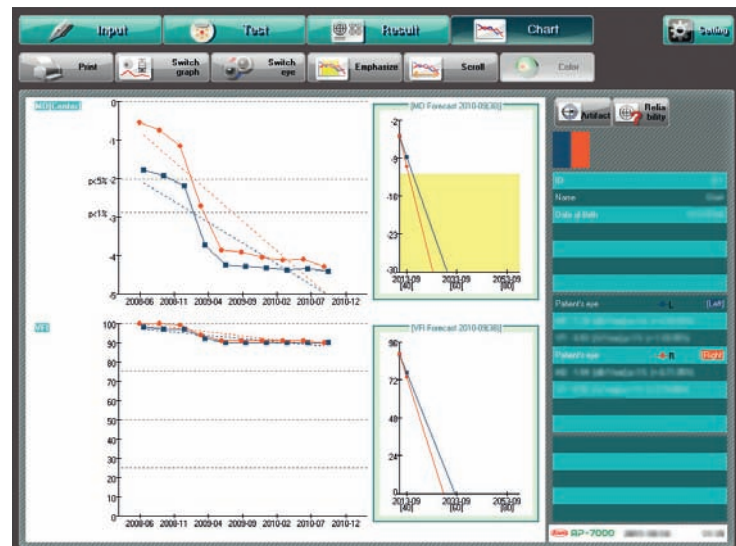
Input
Test
Result
Chart
Setting
Print
Switch graph
Switch eye
Emphasize
Scroll
Color

MD(Central)
0
-1
p<5% -2
p<1% -3
-4
-5
2008-06 2008-11 2009-04 2009-09 2010-02 2010-07 2010-12

[MD Forecast 2010-09(36)]
-2
-9
-16
-23
-30
2013-09 [40]
2033-09 [60]
2053-09 [80]

VFI
100
90
80
70
60
50
40
30
20
10
0
2008-06 2008-11 2009-04 2009-09 2010-02 2010-07 2010-12

[VFI Forecast 2010-09(36)]
96
72
48
24
0
2013-09 [40]
2033-09 [60]
2053-09 [80]

Artifact
Reliability
ID
Name
Date of Birth
Patient's eye L [Left]
MD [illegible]
VFI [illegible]
Patient's eye R [Right]
MD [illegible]
VFI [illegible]
AP-7000 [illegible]